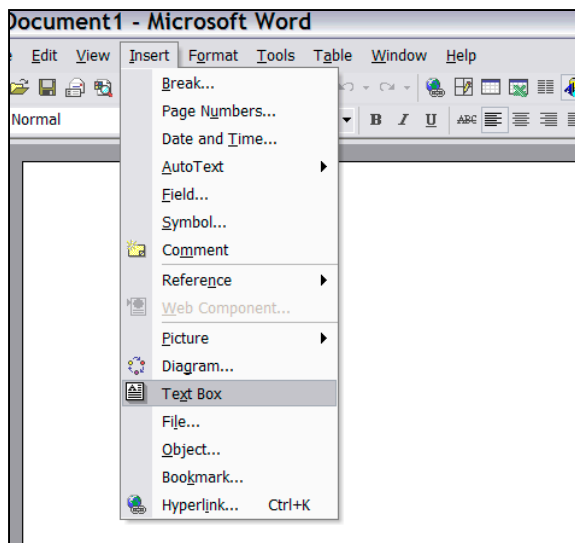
ocument1 - Microsoft Word

e Edit View Insert Format Tools Table Window Help

Normal

B I U

Break...
Page Numbers...
Date and Time...
AutoText
Field...
Symbol...
Comment
Reference
Web Component...
Picture
Diagram...
Text Box
File...
Object...
Bookmark...
Hyperlink... Ctrl+K